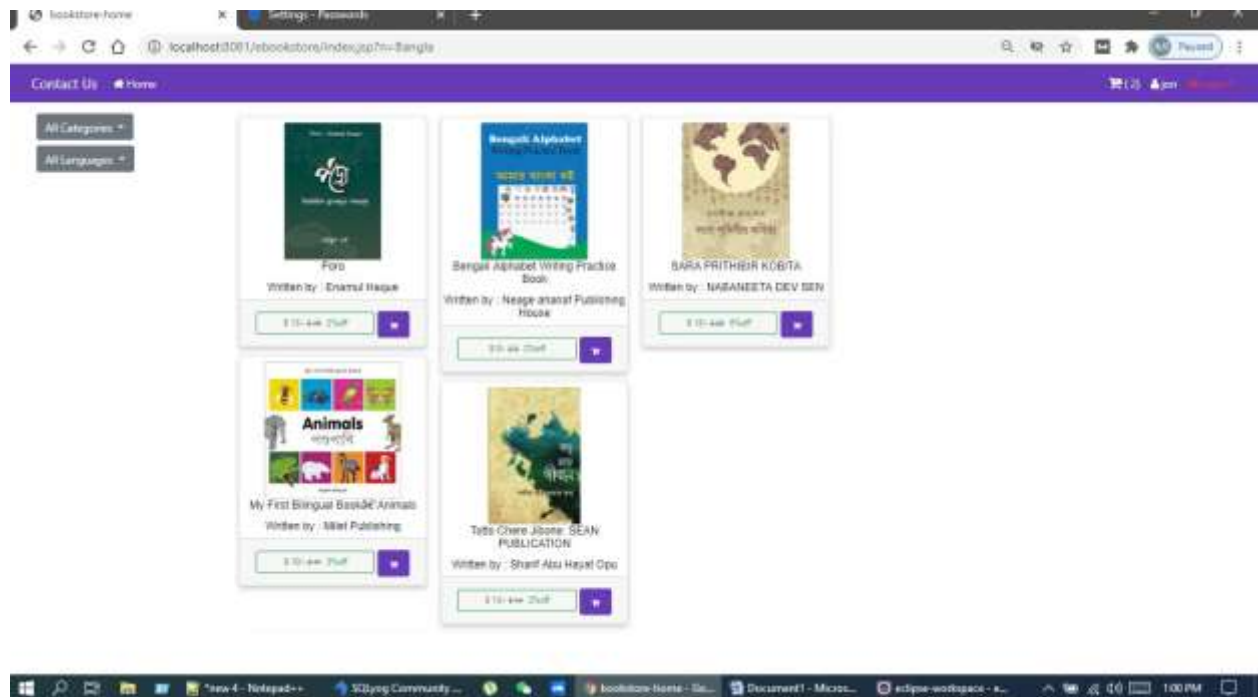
bookstore-home
Settings - Passwords
localhost:8081/ebookstore/index.jsp?l=Bangla
Paused

Contact Us Home
(2) jon

All Categories
All Languages

Foro
Written by : Enamul Haque
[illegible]

Bengali Alphabet Writing Practice Book
Written by : Neage anaraf Publishing House
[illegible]

BARA PRITHIBIR KOBITA
Written by : NABANEETA DEV SEN
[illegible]

Animals
My First Bilingual Bookâ€ Animals
Written by : Milet Publishing
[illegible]

Tatto Chere Jibone: SEAN PUBLICATION
Written by : Sharif Abu Hayat Opu
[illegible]

*new 4 - Notepad++
SQLyog Community ...
bookstore-home - Go...
Document1 - Micros...
eclipse-workspace - e...
1:00 PM